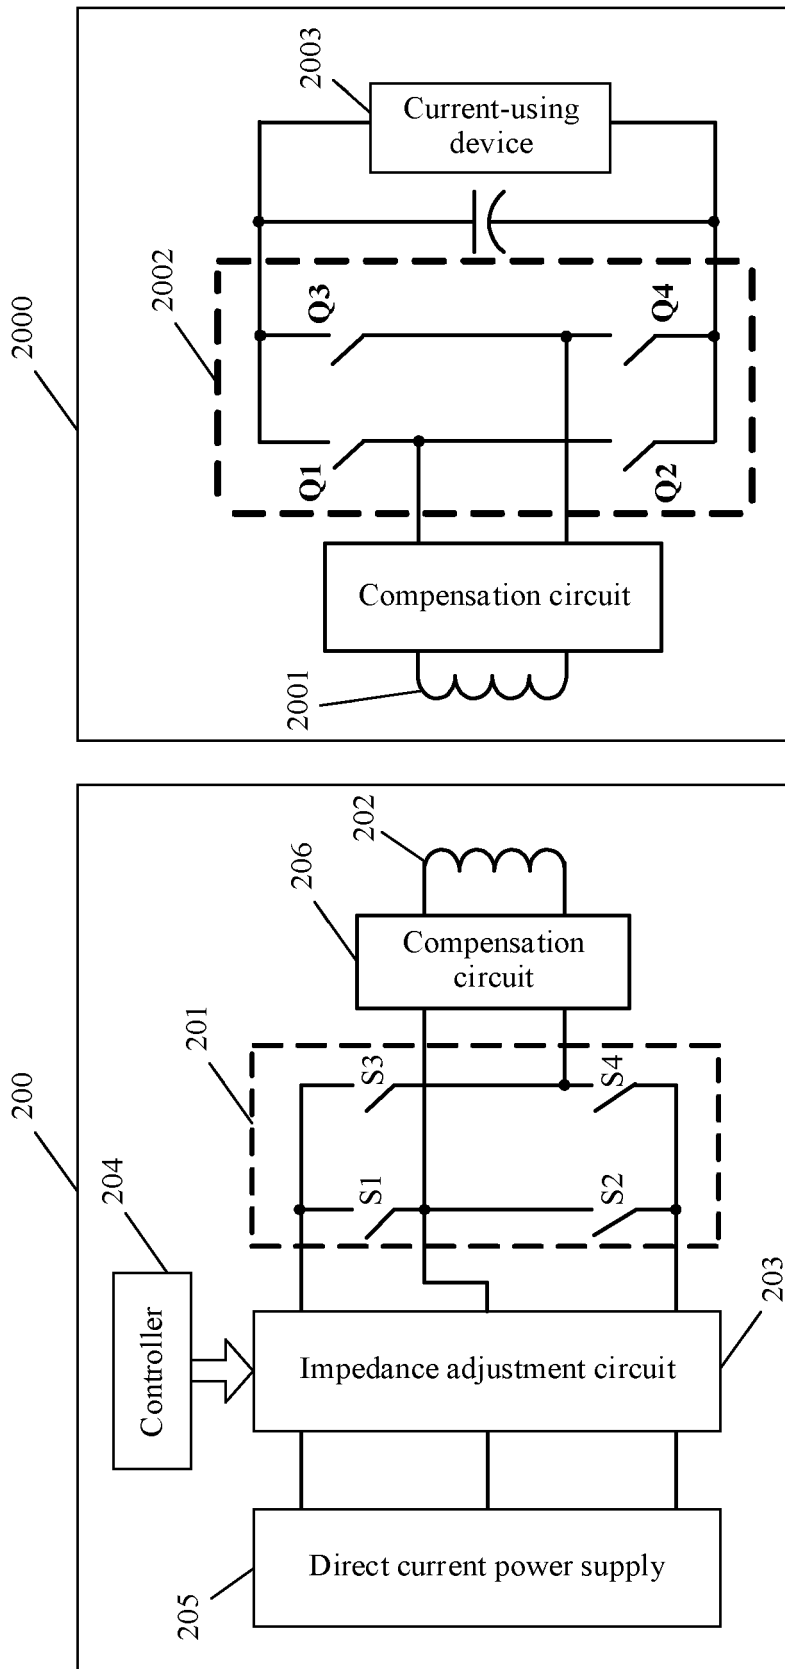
2003
Current-using device
2002
2000
Q3
Q4
Q1
Q2
Compensation circuit
2001

202
206
Compensation circuit
201
200
S3
S4
S1
S2
204
Controller
203
Impedance adjustment circuit
Direct current power supply
205